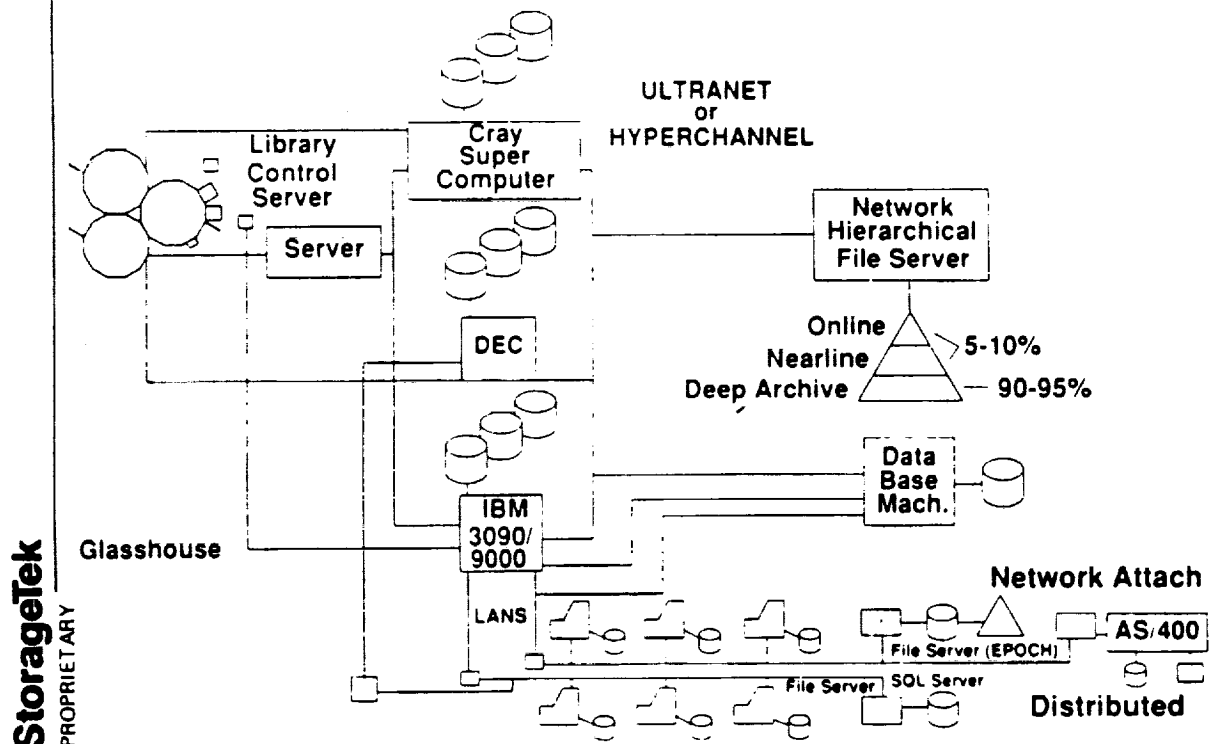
ULTRANET
or
HYPERCHANNEL

Library Control Server

Cray Super Computer

Server

Network Hierarchical File Server

DEC

Online
Nearline
Deep Archive

5-10%
90-95%

Data Base Mach.

IBM 3090/ 9000

Glasshouse

LANS

Network Attach

File Server (EPOCH)

AS/400

File Server

SQL Server

Distributed

StorageTek
PROPRIETARY